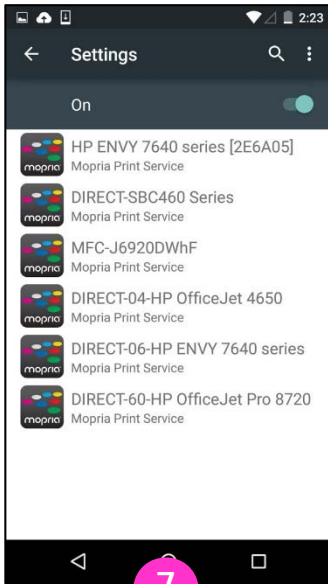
2:23

Settings

On

mopria HP ENVY 7640 series [2E6A05]
Mopria Print Service

mopria DIRECT-SBC460 Series
Mopria Print Service

mopria MFC-J6920DWhF
Mopria Print Service

mopria DIRECT-04-HP OfficeJet 4650
Mopria Print Service

mopria DIRECT-06-HP ENVY 7640 series
Mopria Print Service

mopria DIRECT-60-HP OfficeJet Pro 8720
Mopria Print Service

7